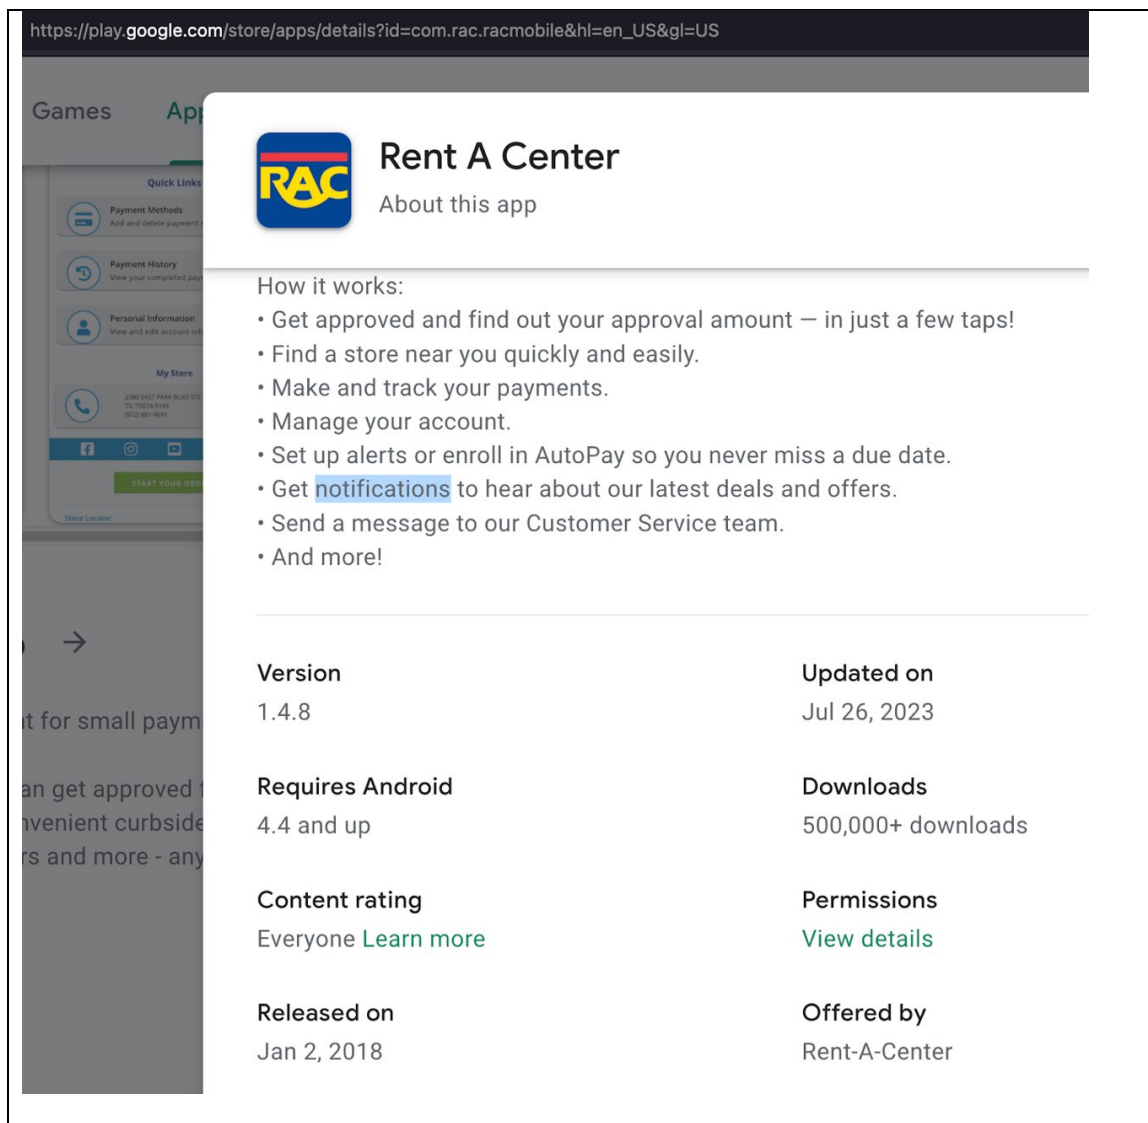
https://play.google.com/store/apps/details?id=com.rac.racmobile&hl=en_US&gl=US

Games App

Quick Links
Payment Methods
Add and delete payment
Payment History
View your completed pay
Personal Information
View and edit account inf
My Store
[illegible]
START YOUR ORD
Store Locator

→

t for small paym
an get approved
nvenient curbside
rs and more - any

RAC

Rent A Center
About this app

How it works:
• Get approved and find out your approval amount — in just a few taps!
• Find a store near you quickly and easily.
• Make and track your payments.
• Manage your account.
• Set up alerts or enroll in AutoPay so you never miss a due date.
• Get notifications to hear about our latest deals and offers.
• Send a message to our Customer Service team.
• And more!

Version
1.4.8

Updated on
Jul 26, 2023

Requires Android
4.4 and up

Downloads
500,000+ downloads

Content rating
Everyone Learn more

Permissions
View details

Released on
Jan 2, 2018

Offered by
Rent-A-Center